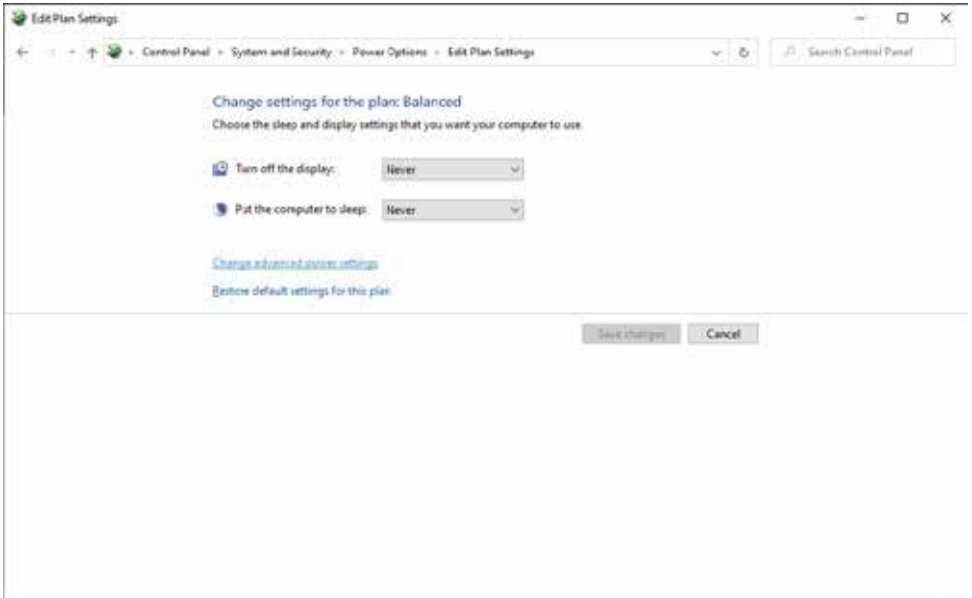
Edit Plan Settings

Control Panel › System and Security › Power Options › Edit Plan Settings

Search Control Panel

Change settings for the plan: Balanced

Choose the sleep and display settings that you want your computer to use.

Turn off the display: Never

Put the computer to sleep: Never

Change advanced power settings

Restore default settings for this plan

Save changes

Cancel